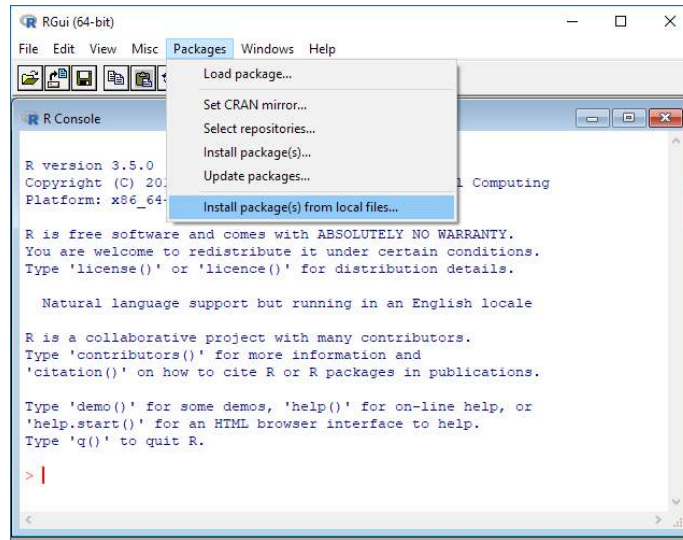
RGui (64-bit)

File Edit View Misc Packages Windows Help

Load package...
Set CRAN mirror...
Select repositories...
Install package(s)...
Update packages...
Install package(s) from local files...

R Console

R version 3.5.0
Copyright (C) 20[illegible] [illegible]l Computing
Platform: x86_64-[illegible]

R is free software and comes with ABSOLUTELY NO WARRANTY.
You are welcome to redistribute it under certain conditions.
Type 'license()' or 'licence()' for distribution details.

Natural language support but running in an English locale

R is a collaborative project with many contributors.
Type 'contributors()' for more information and
'citation()' on how to cite R or R packages in publications.

Type 'demo()' for some demos, 'help()' for on-line help, or
'help.start()' for an HTML browser interface to help.
Type 'q()' to quit R.

>